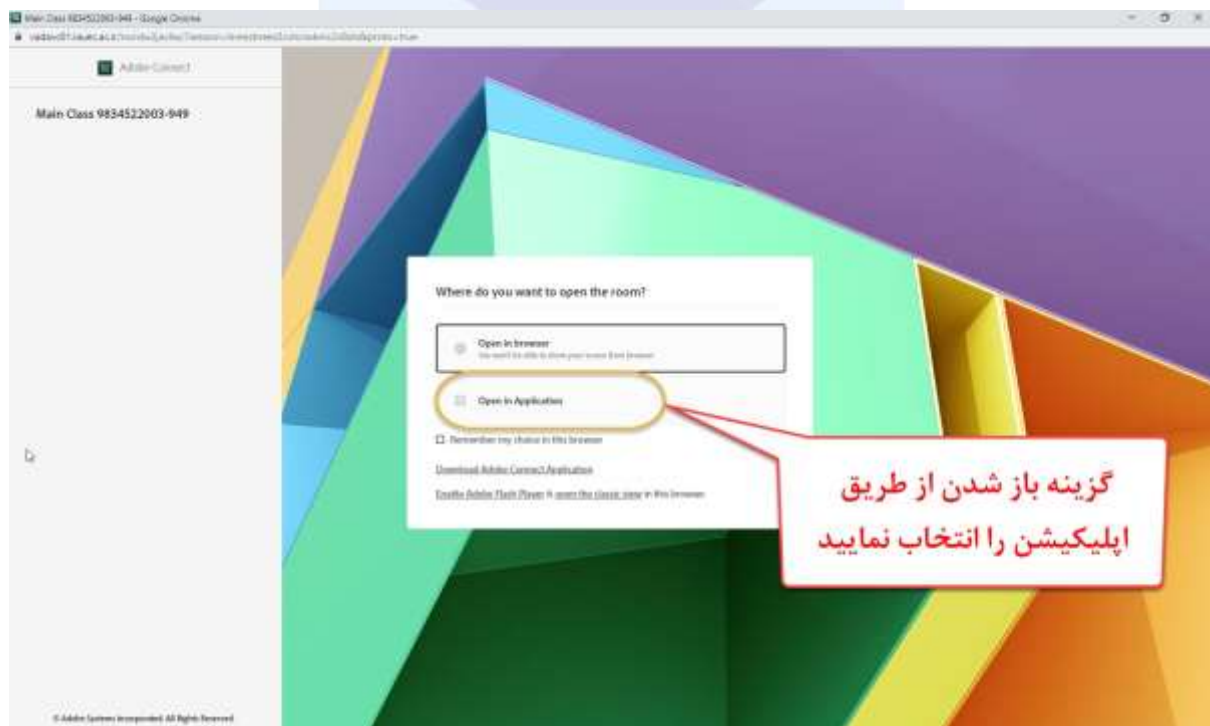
Main Class 9834522003-949 - Google Chrome

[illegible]

Adobe Connect

Main Class 9834522003-949

Where do you want to open the room?

Open in browser
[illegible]

Open in Application

Remember my choice in this browser

Download Adobe Connect Application

Enable Adobe Flash Player & open the classic view in this browser

گزینه باز شدن از طریق اپلیکیشن را انتخاب نمایید

© Adobe Systems Incorporated. All Rights Reserved